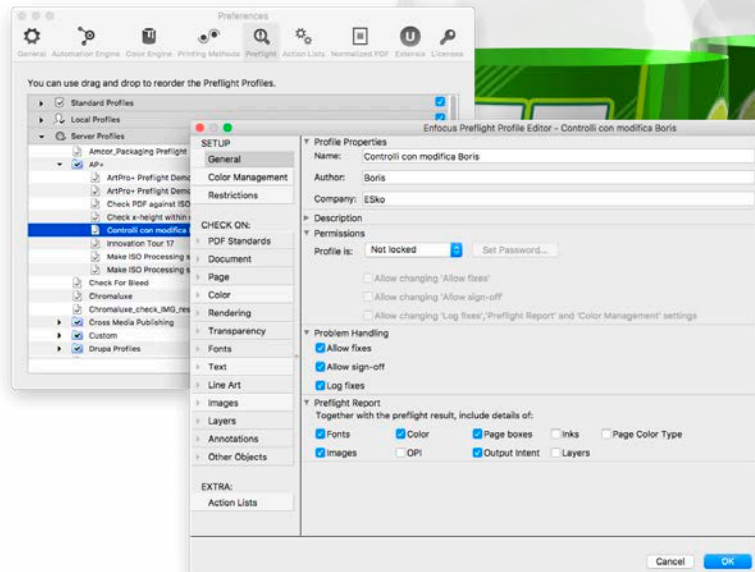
Preferences

General Automation Engine Color Engine Printing Methods Preflight Action Lists Normalized PDF Esko Externals Licenses

You can use drag and drop to reorder the Preflight Profiles.

Standard Profiles
Local Profiles
Server Profiles
Amcor_Packaging Preflight
AP+
ArtPro+ Preflight Demo
ArtPro+ Preflight Demo
Check PDF against ISO
Check x-height within
Controlli con modifica
Innovation Tour 17
Make ISO Processing
Make ISO Processing
Check For Bleed
Chromaluxe
Chromaluxe_check_IMG_res
Cross Media Publishing
Custom
Drupa Profiles

Enfocus Preflight Profile Editor - Controlli con modifica Boris

SETUP
General
Color Management
Restrictions

CHECK ON:
PDF Standards
Document
Page
Color
Rendering
Transparency
Fonts
Text
Line Art
Images
Layers
Annotations
Other Objects

EXTRA:
Action Lists

Profile Properties
Name: Controlli con modifica Boris
Author: Boris
Company: ESko
Description
Permissions
Profile is: Not locked Set Password...
Allow changing 'Allow fixes'
Allow changing 'Allow sign-off'
Allow changing 'Log fixes','Preflight Report' and 'Color Management' settings
Problem Handling
Allow fixes
Allow sign-off
Log fixes
Preflight Report
Together with the preflight result, include details of:
Fonts Color Page boxes Inks Page Color Type
Images OPI Output Intent Layers

Cancel OK